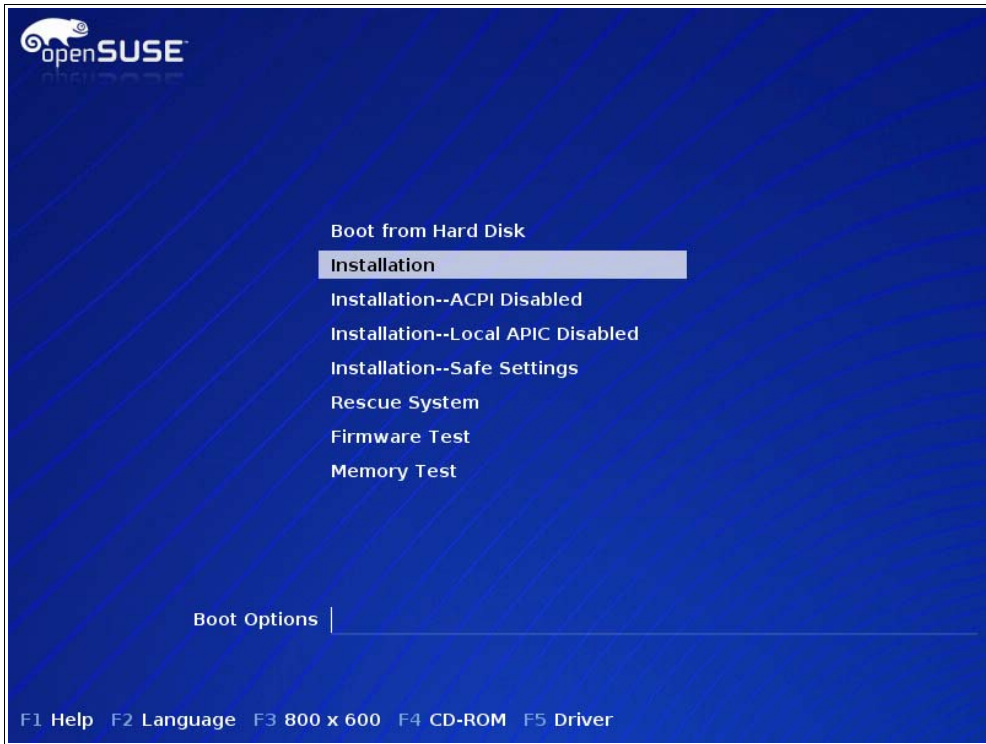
openSUSE

Boot from Hard Disk
Installation
Installation--ACPI Disabled
Installation--Local APIC Disabled
Installation--Safe Settings
Rescue System
Firmware Test
Memory Test

Boot Options

F1 Help F2 Language F3 800 x 600 F4 CD-ROM F5 Driver